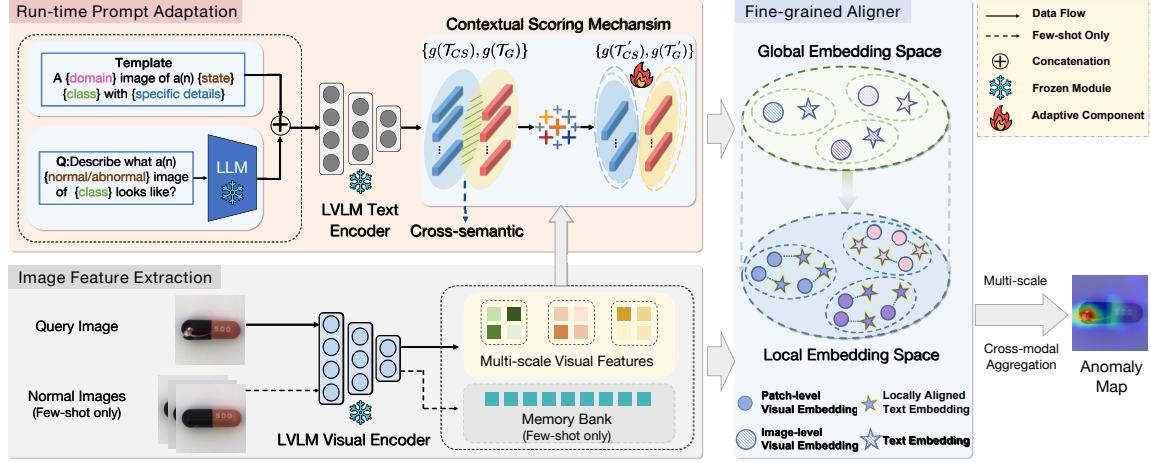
Run-time Prompt Adaptation

Template
A {domain} image of a(n) {state} {class} with {specific details}

Q:Describe what a(n) {normal/abnormal} image of {class} looks like?

LLM

LVLM Text Encoder

Contextual Scoring Mechansim

$\{g(\mathcal{T}_{CS}), g(\mathcal{T}_{G})\}$

$\{g(\mathcal{T}_{CS}'), g(\mathcal{T}_{G}')\}$

Cross-semantic

Fine-grained Aligner

Global Embedding Space

Local Embedding Space

Data Flow

Few-shot Only

Concatenation

Frozen Module

Adaptive Component

Image Feature Extraction

Query Image

500

Normal Images (Few-shot only)

500

LVLM Visual Encoder

Multi-scale Visual Features

Memory Bank (Few-shot only)

Multi-scale

Cross-modal Aggregation

Anomaly Map

Patch-level Visual Embedding

Locally Aligned Text Embedding

Image-level Visual Embedding

Text Embedding